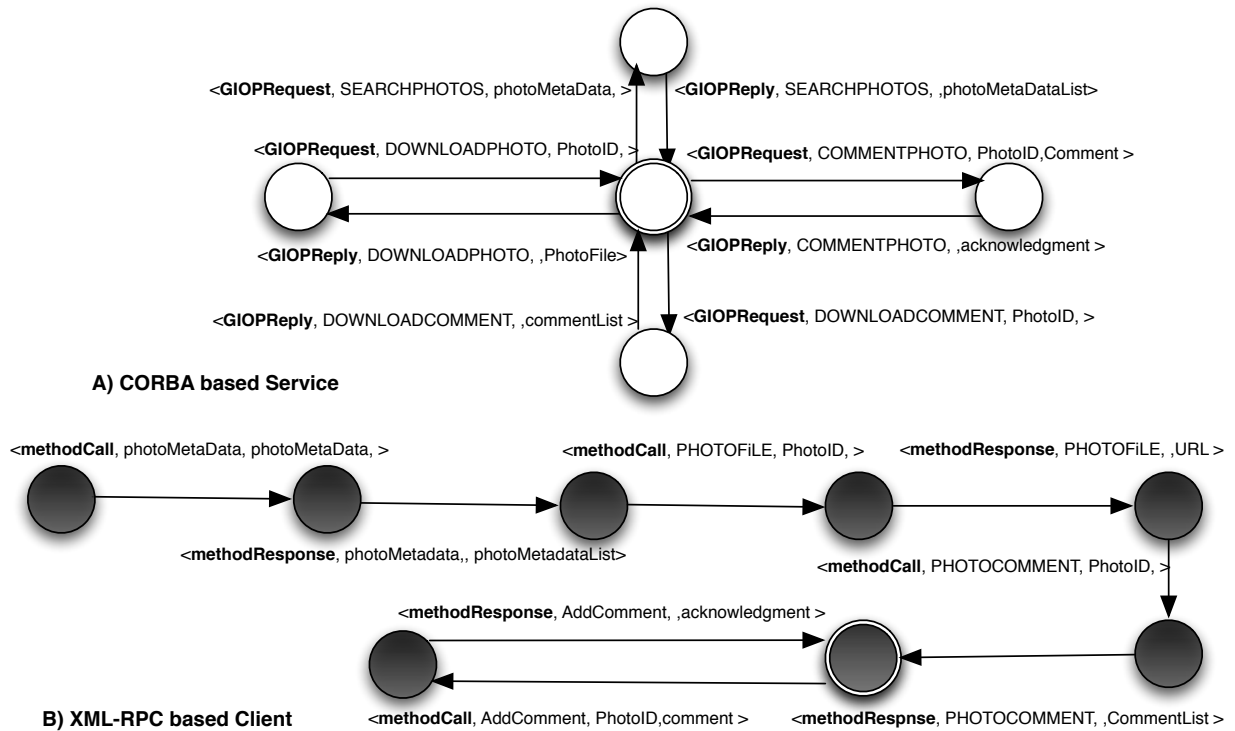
<**GIOPRequest**, SEARCHPHOTOS, photoMetaData, >

<**GIOPReply**, SEARCHPHOTOS, ,photoMetaDataList>

<**GIOPRequest**, DOWNLOADPHOTO, PhotoID, >

<**GIOPRequest**, COMMENTPHOTO, PhotoID,Comment >

<**GIOPReply**, DOWNLOADPHOTO, ,PhotoFile>

<**GIOPReply**, COMMENTPHOTO, ,acknowledgment >

<**GIOPReply**, DOWNLOADCOMMENT, ,commentList >

<**GIOPRequest**, DOWNLOADCOMMENT, PhotoID, >

**A) CORBA based Service**

<**methodCall**, photoMetaData, photoMetaData, >

<**methodCall**, PHOTOFiLE, PhotoID, >

<**methodResponse**, PHOTOFiLE, ,URL >

<**methodResponse**, photoMetadata,, photoMetadataList>

<**methodCall**, PHOTOCOMMENT, PhotoID, >

<**methodResponse**, AddComment, ,acknowledgment >

**B) XML-RPC based Client**

<**methodCall**, AddComment, PhotoID,comment >

<**methodRespnse**, PHOTOCOMMENT, ,CommentList >